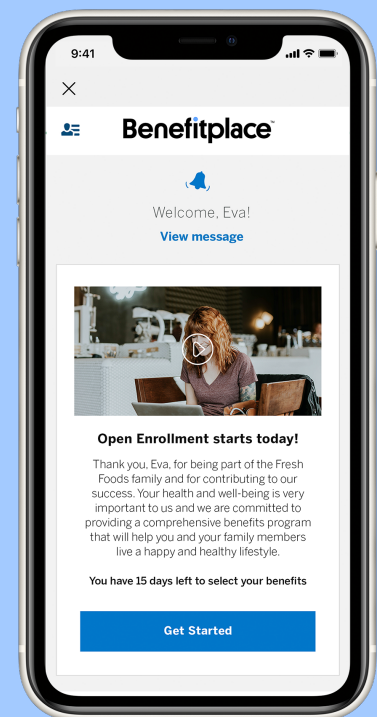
9:41

×

Benefitplace™

Welcome, Eva!

View message

Open Enrollment starts today!

Thank you, Eva, for being part of the Fresh Foods family and for contributing to our success. Your health and well-being is very important to us and we are committed to providing a comprehensive benefits program that will help you and your family members live a happy and healthy lifestyle.

You have 15 days left to select your benefits

Get Started